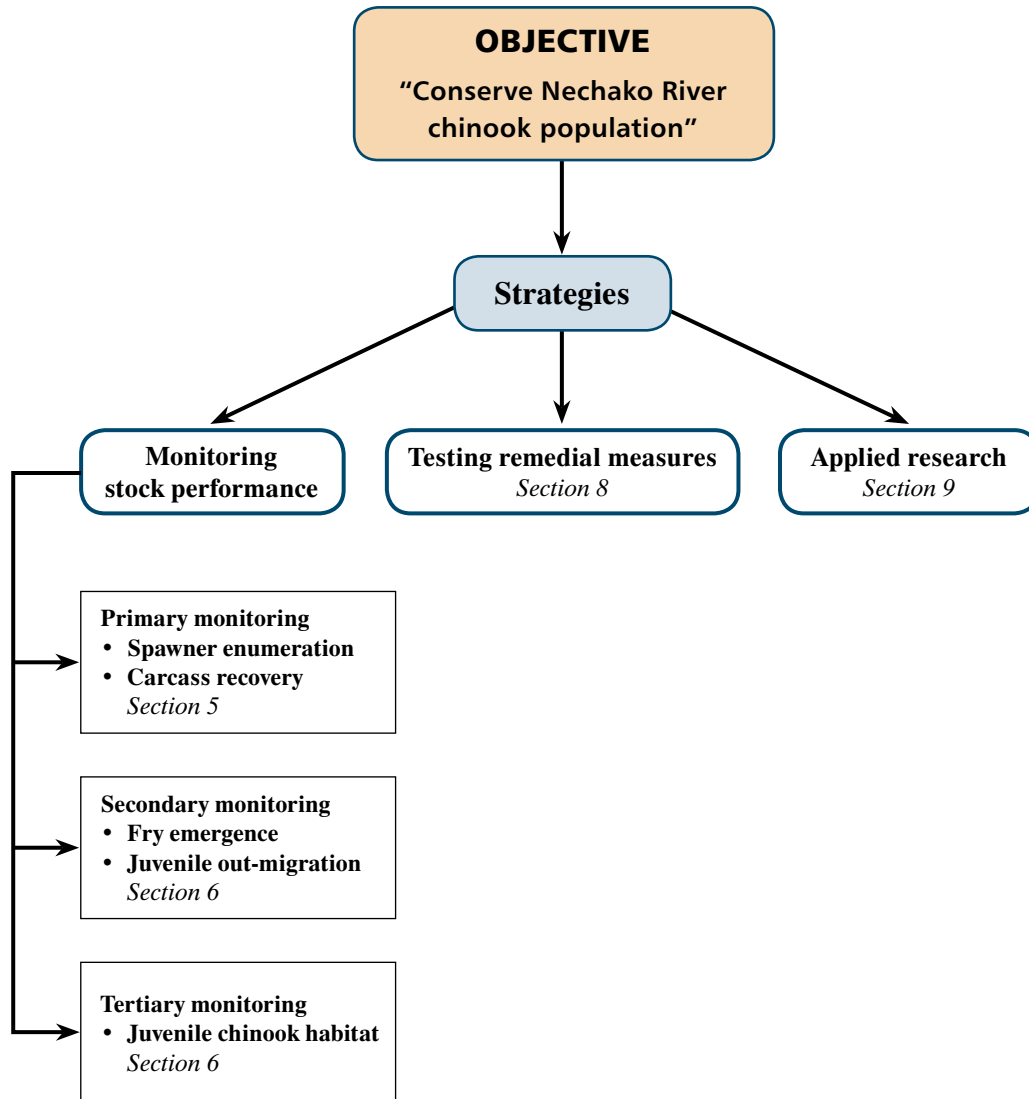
OBJECTIVE
"Conserve Nechako River chinook population"

Strategies

Monitoring stock performance

Testing remedial measures
Section 8

Applied research
Section 9

Primary monitoring
• Spawner enumeration
• Carcass recovery
Section 5

Secondary monitoring
• Fry emergence
• Juvenile out-migration
Section 6

Tertiary monitoring
• Juvenile chinook habitat
Section 6